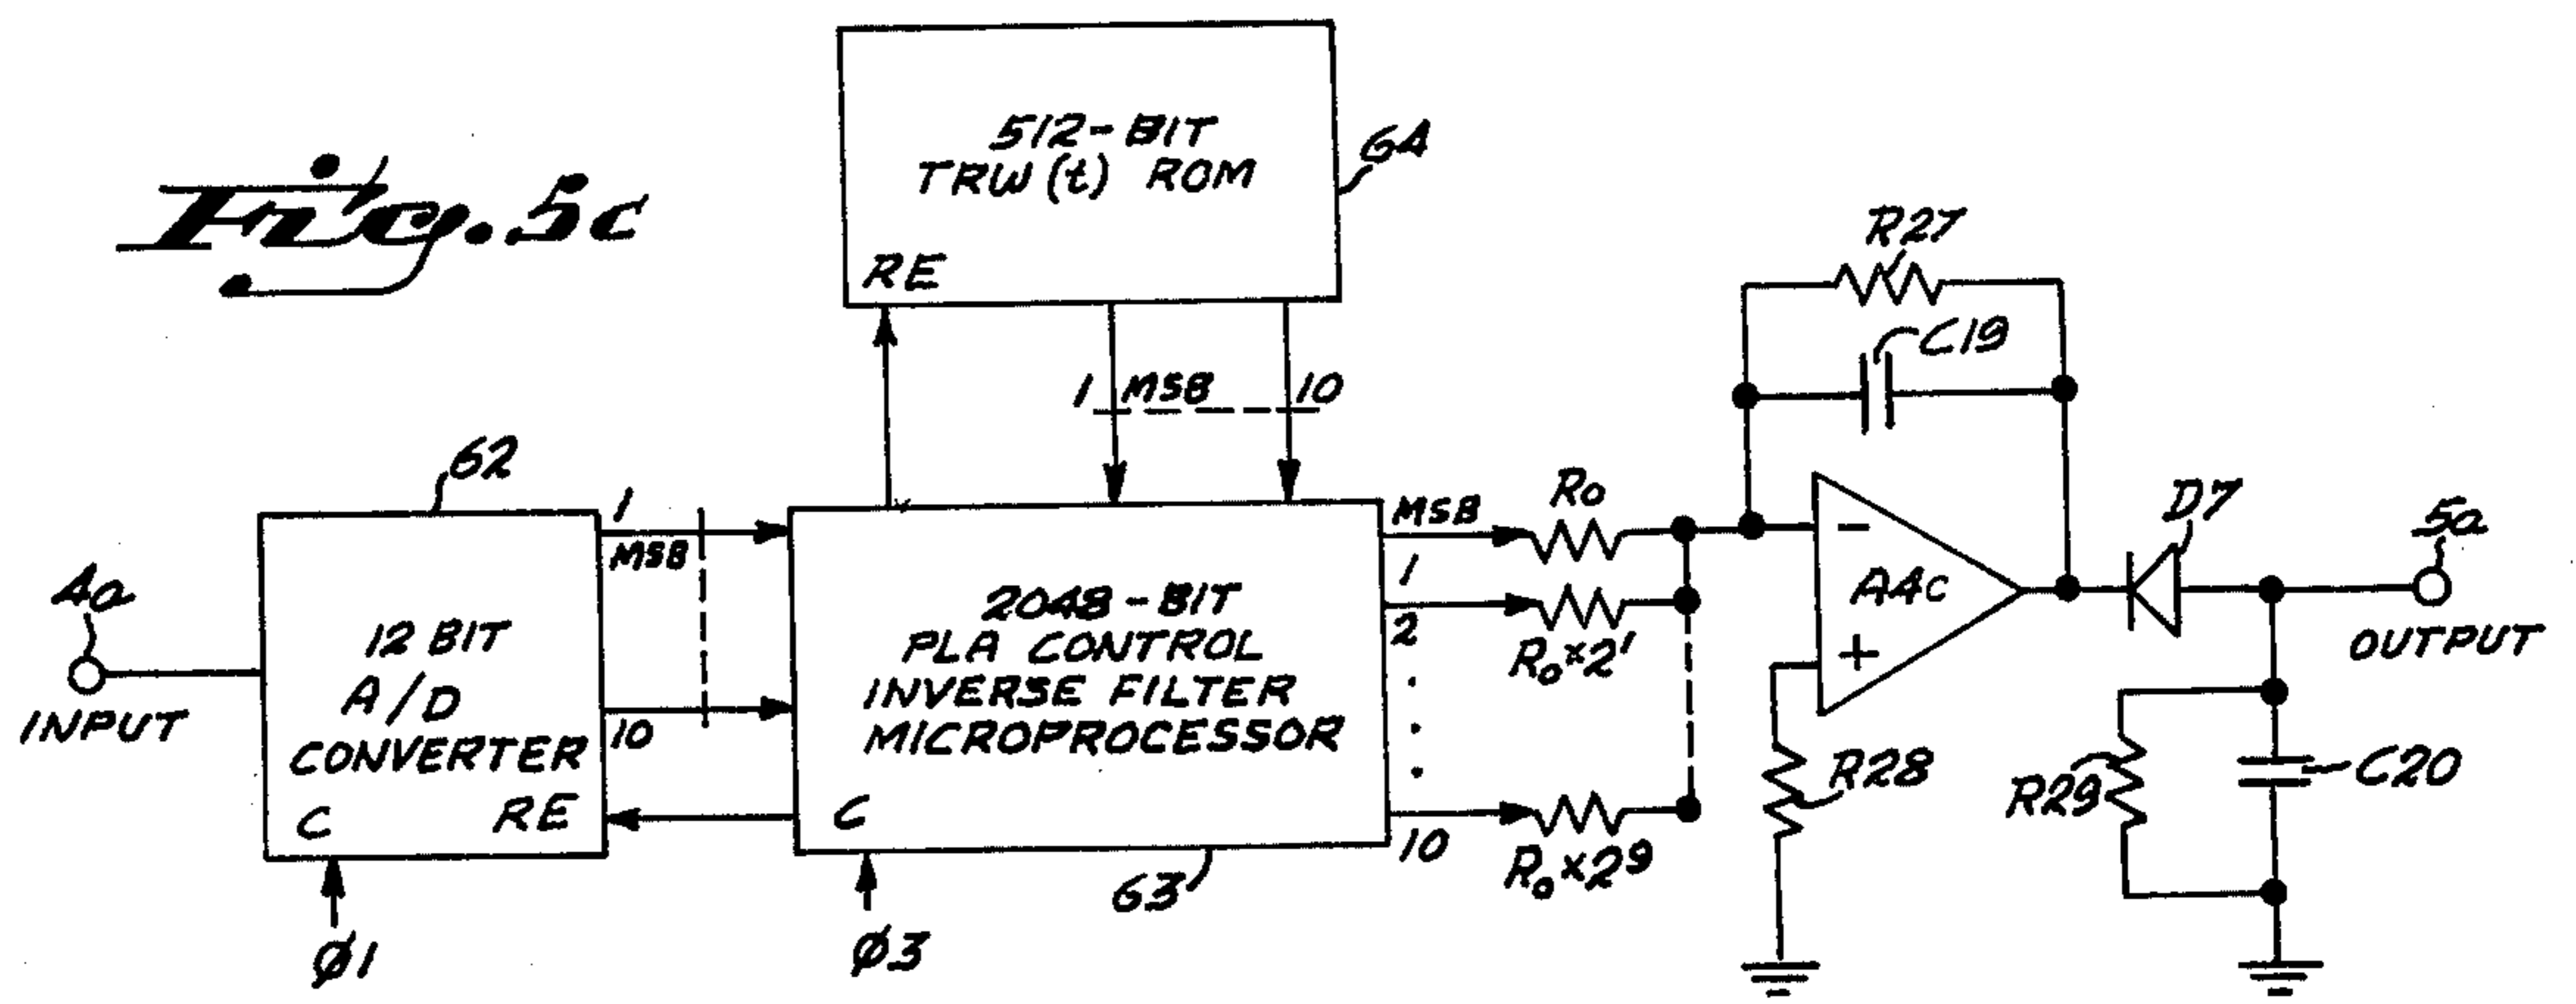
Fig. 5c

512-BIT
TRW (t) ROM
RE
64

1 MSB 10

R27
C19

62
12 BIT
A/D
CONVERTER
C RE

4a
INPUT

1
MSB
10

2048-BIT
PLA CONTROL
INVERSE FILTER
MICROPROCESSOR
C
63

Ø1
Ø3

MSB
1
2
10

$R_0$
$R_0 \times 2^1$
$R_0 \times 2^9$

−
A4c
+

R28
D7
5a
OUTPUT
R29
C20